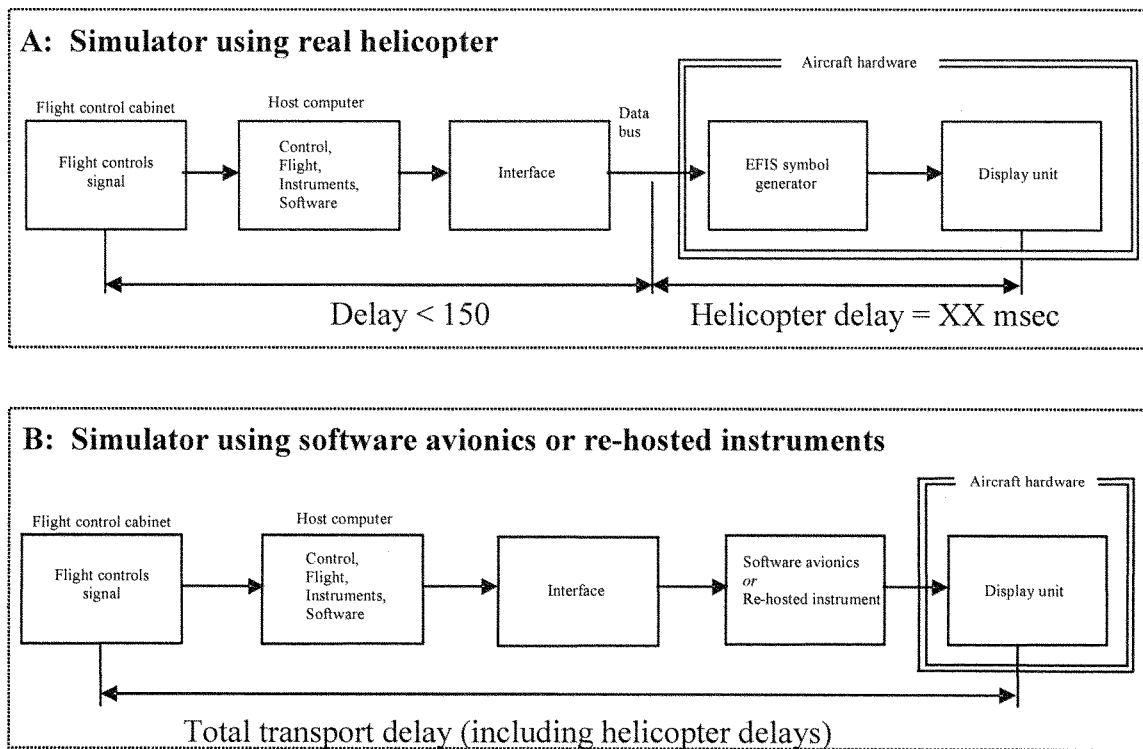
A: Simulator using real helicopter

Aircraft hardware

Flight control cabinet

Flight controls signal

Host computer

Control, Flight, Instruments, Software

Interface

Data bus

EFIS symbol generator

Display unit

Delay < 150

Helicopter delay = XX msec

B: Simulator using software avionics or re-hosted instruments

Aircraft hardware

Flight control cabinet

Flight controls signal

Host computer

Control, Flight, Instruments, Software

Interface

Software avionics *or* Re-hosted instrument

Display unit

Total transport delay (including helicopter delays)